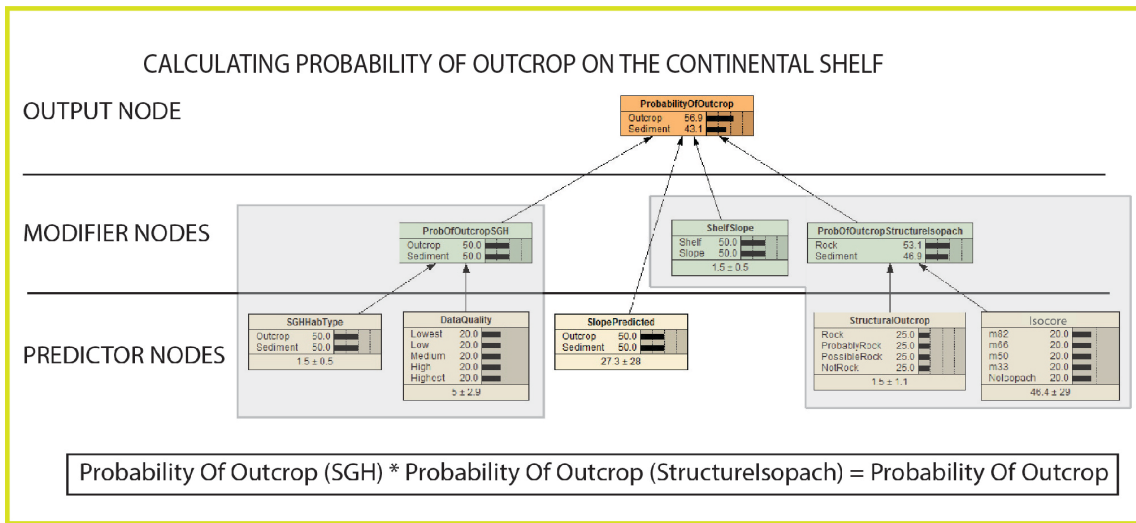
CALCULATING PROBABILITY OF OUTCROP ON THE CONTINENTAL SHELF

OUTPUT NODE

ProbabilityOfOutcrop
Outcrop 56.9
Sediment 43.1

MODIFIER NODES

ProbOfOutcropSGH
Outcrop 50.0
Sediment 50.0

ShelfSlope
Shelf 50.0
Slope 50.0
1.5 ± 0.5

ProbOfOutcropStructureIsopach
Rock 53.1
Sediment 46.9

PREDICTOR NODES

SGHHabType
Outcrop 50.0
Sediment 50.0
1.5 ± 0.5

DataQuality
Lowest 20.0
Low 20.0
Medium 20.0
High 20.0
Highest 20.0
5 ± 2.9

SlopePredicted
Outcrop 50.0
Sediment 50.0
27.3 ± 28

StructuralOutcrop
Rock 25.0
ProbablyRock 25.0
PossibleRock 25.0
NotRock 25.0
1.5 ± 1.1

Isocore
m82 20.0
m66 20.0
m50 20.0
m33 20.0
NoIsopach 20.0
46.4 ± 29

Probability Of Outcrop (SGH) * Probability Of Outcrop (StructureIsopach) = Probability Of Outcrop